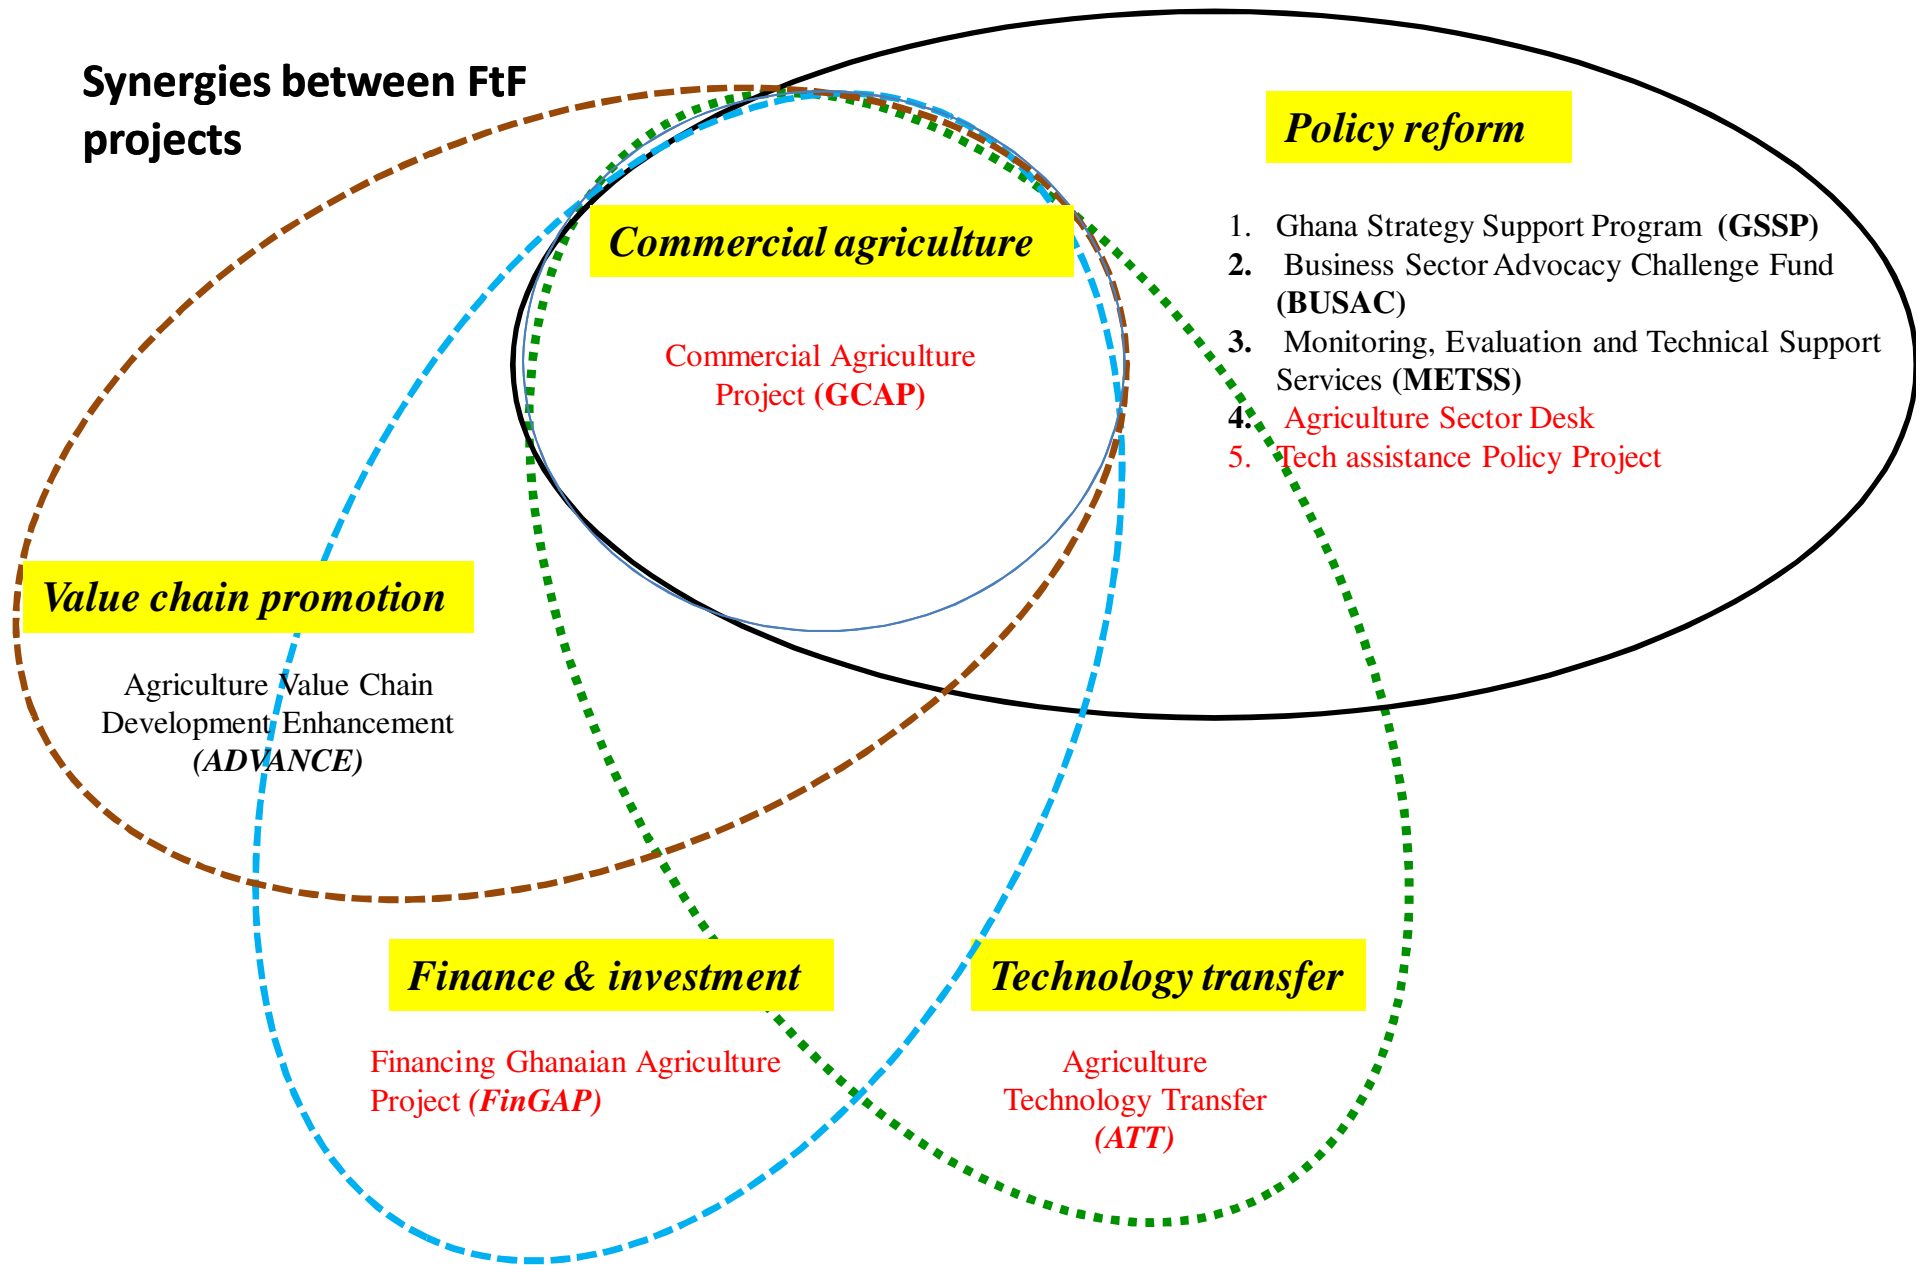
Synergies between FtF projects

Policy reform

1. Ghana Strategy Support Program (GSSP)
2. Business Sector Advocacy Challenge Fund (BUSAC)
3. Monitoring, Evaluation and Technical Support Services (METSS)
4. Agriculture Sector Desk
5. Tech assistance Policy Project

Commercial agriculture

Commercial Agriculture Project (GCAP)

Value chain promotion

Agriculture Value Chain Development Enhancement (ADVANCE)

Finance & investment

Financing Ghanaian Agriculture Project (FinGAP)

Technology transfer

Agriculture Technology Transfer (ATT)